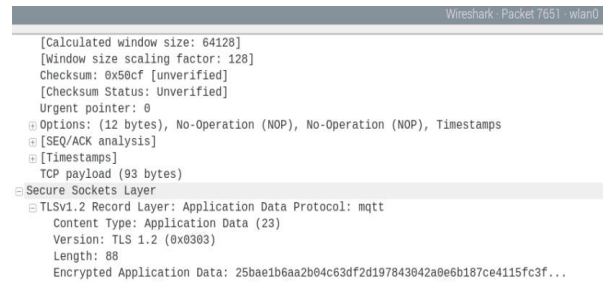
Wireshark · Packet 7651 · wlan0

[Calculated window size: 64128]
[Window size scaling factor: 128]
Checksum: 0x50cf [unverified]
[Checksum Status: Unverified]
Urgent pointer: 0
⊞ Options: (12 bytes), No-Operation (NOP), No-Operation (NOP), Timestamps
⊞ [SEQ/ACK analysis]
⊞ [Timestamps]
TCP payload (93 bytes)
⊟ Secure Sockets Layer
⊟ TLSv1.2 Record Layer: Application Data Protocol: mqtt
Content Type: Application Data (23)
Version: TLS 1.2 (0x0303)
Length: 88
Encrypted Application Data: 25bae1b6aa2b04c63df2d197843042a0e6b187ce4115fc3f...